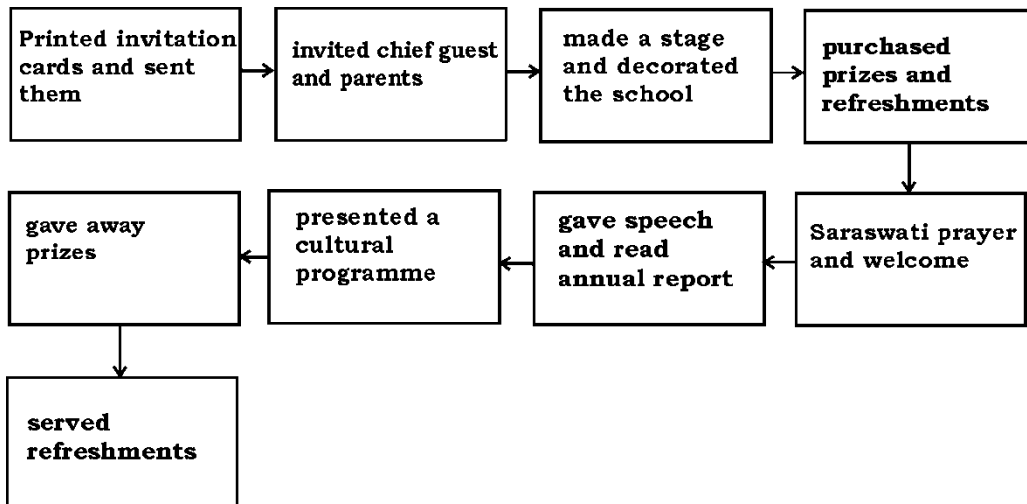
Printed invitation cards and sent them

invited chief guest and parents

made a stage and decorated the school

purchased prizes and refreshments

Saraswati prayer and welcome

gave speech and read annual report

presented a cultural programme

gave away prizes

served refreshments